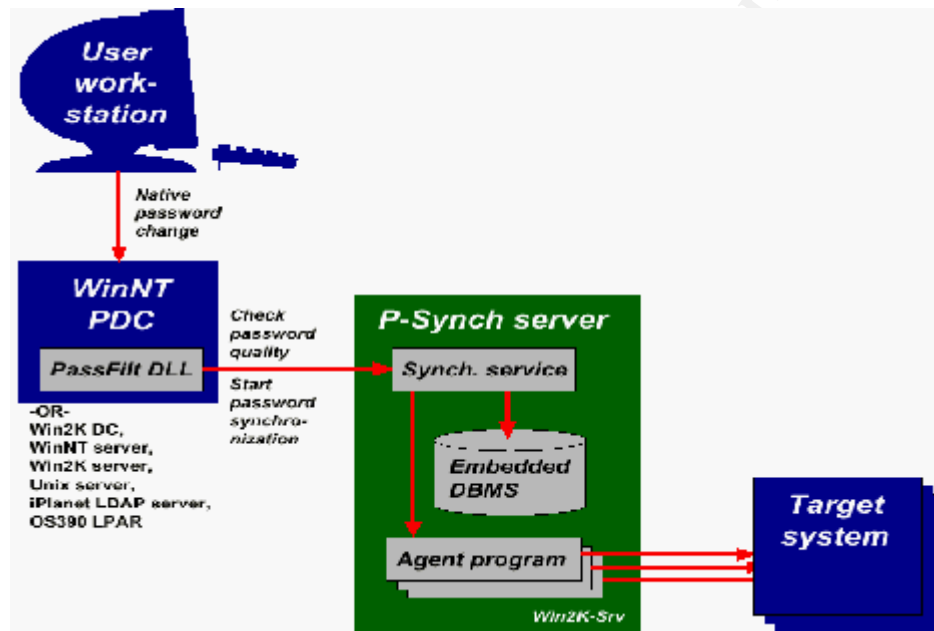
User workstation

Native password change

WinNT PDC

PassFilt DLL

-OR-
Win2K DC,
WinNT server,
Win2K server,
Unix server,
iPlanet LDAP server,
OS390 LPAR

Check password quality

Start password synchronization

P-Synch server

Synch. service

Embedded DBMS

Agent program

Win2K-Srv

Target system